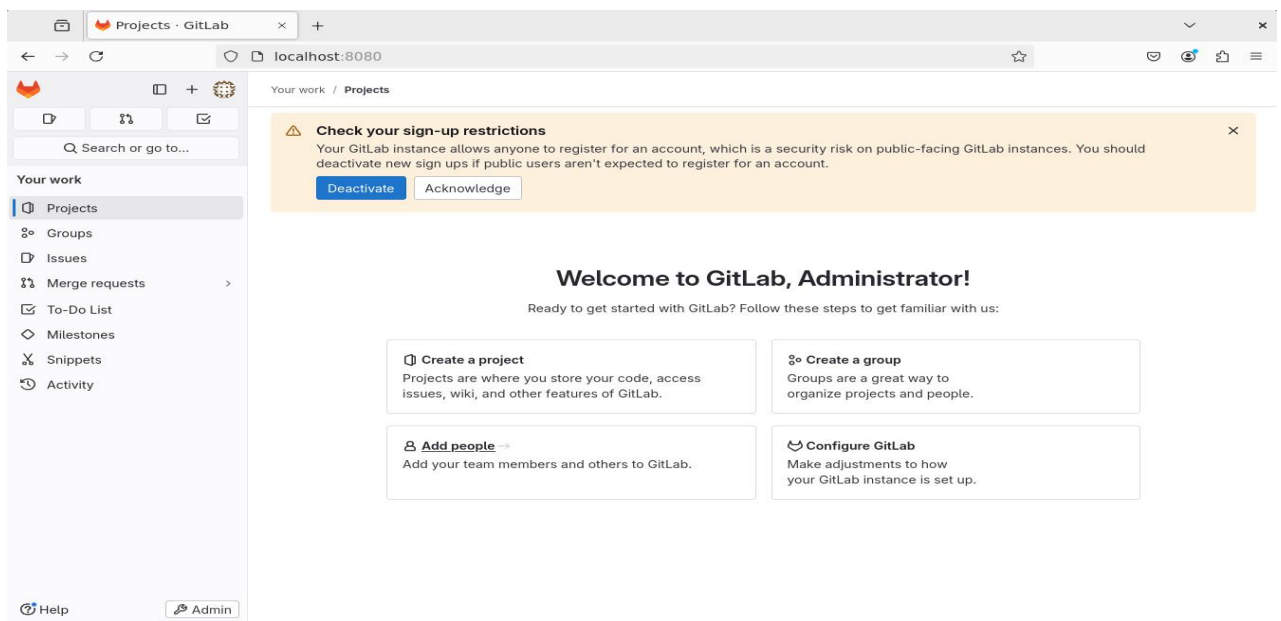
Projects · GitLab

localhost:8080

Search or go to...

Your work

Projects

Groups

Issues

Merge requests

To-Do List

Milestones

Snippets

Activity

Help

Admin

Your work / Projects

Check your sign-up restrictions

Your GitLab instance allows anyone to register for an account, which is a security risk on public-facing GitLab instances. You should deactivate new sign ups if public users aren't expected to register for an account.

Deactivate

Acknowledge

Welcome to GitLab, Administrator!

Ready to get started with GitLab? Follow these steps to get familiar with us:

Create a project

Projects are where you store your code, access issues, wiki, and other features of GitLab.

Create a group

Groups are a great way to organize projects and people.

Add people →

Add your team members and others to GitLab.

Configure GitLab

Make adjustments to how your GitLab instance is set up.